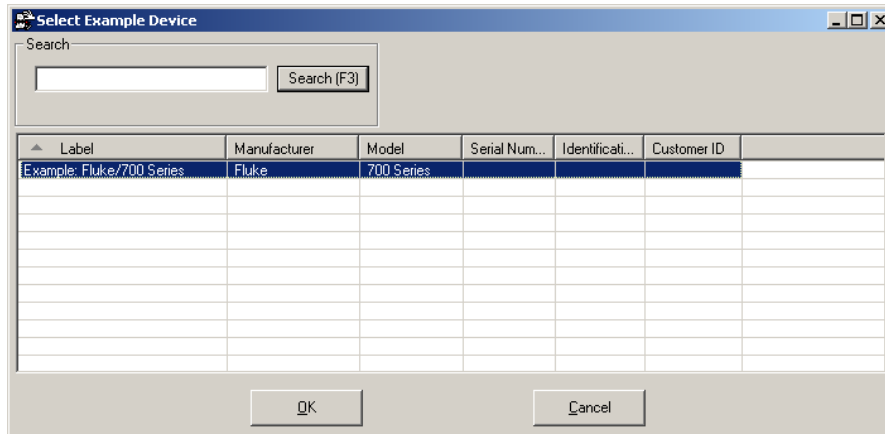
Select Example Device

Search

Search (F3)

| Label | Manufacturer | Model | Serial Num... | Identificati... | Customer ID |
|---|---|---|---|---|---|
| Example: Fluke/700 Series | Fluke | 700 Series | | | |

OK

Cancel